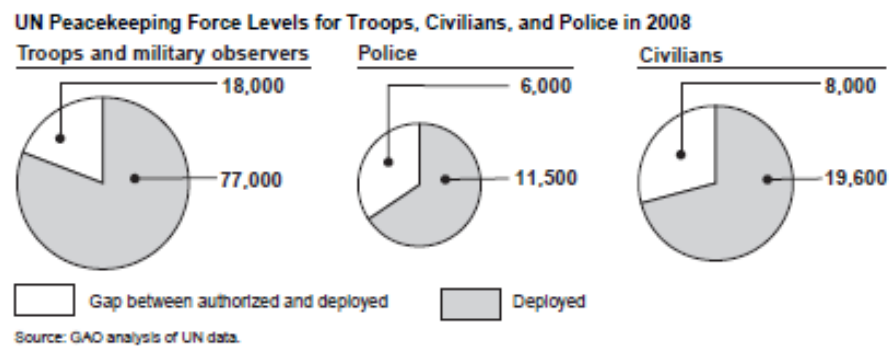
UN Peacekeeping Force Levels for Troops, Civilians, and Police in 2008

Troops and military observers

18,000

77,000

Police

6,000

11,500

Civilians

8,000

19,600

Gap between authorized and deployed

Deployed

Source: GAO analysis of UN data.